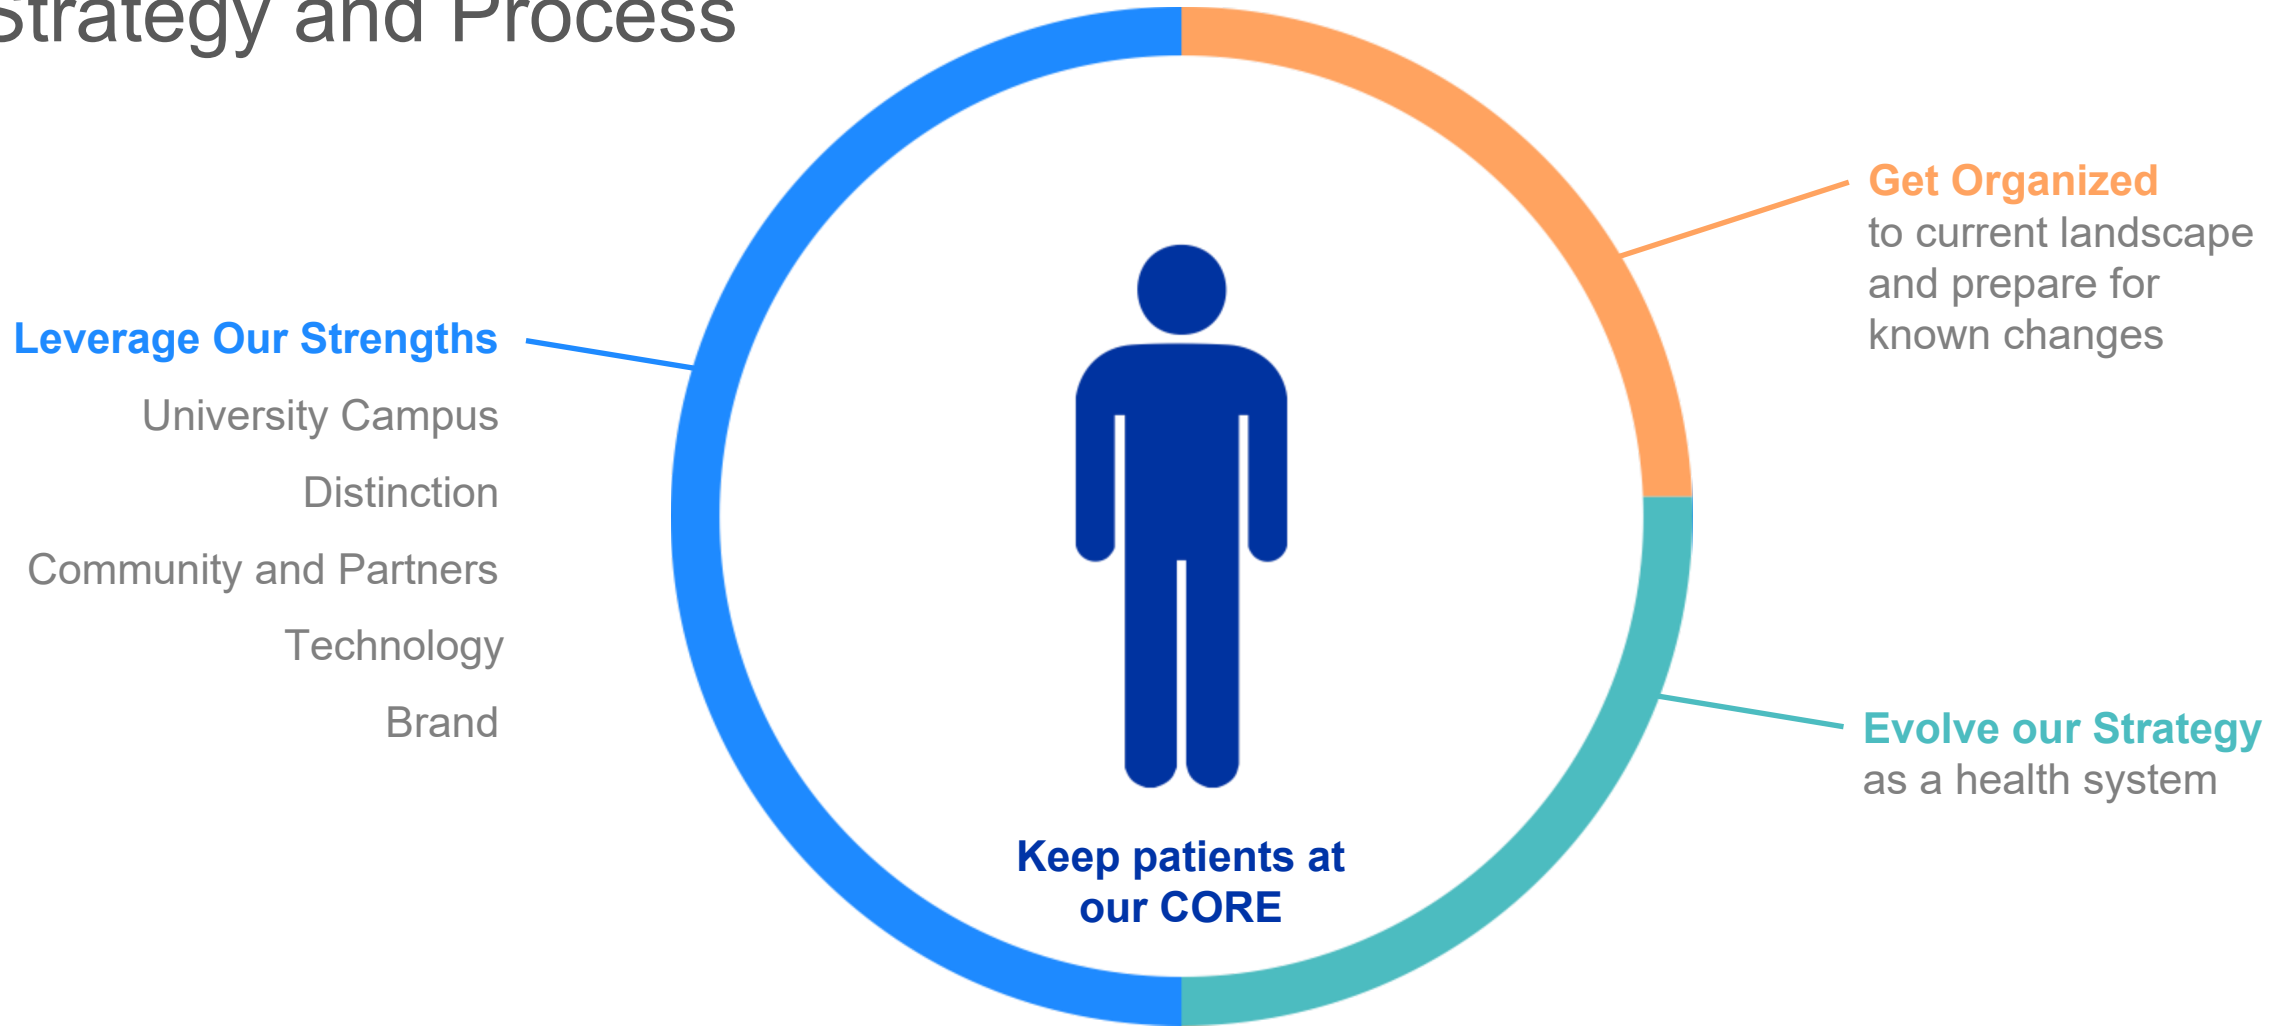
Strategy and Process

Leverage Our Strengths

University Campus

Distinction

Community and Partners

Technology

Brand

Get Organized
to current landscape and prepare for known changes

Evolve our Strategy
as a health system

Keep patients at our CORE